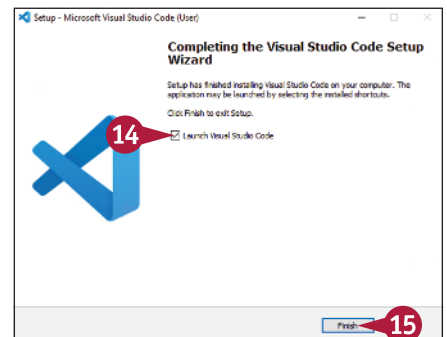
Setup - Microsoft Visual Studio Code (User)

Completing the Visual Studio Code Setup Wizard

Setup has finished installing Visual Studio Code on your computer. The application may be launched by selecting the installed shortcuts.

Click Finish to exit Setup.

14

Launch Visual Studio Code

Finish

15